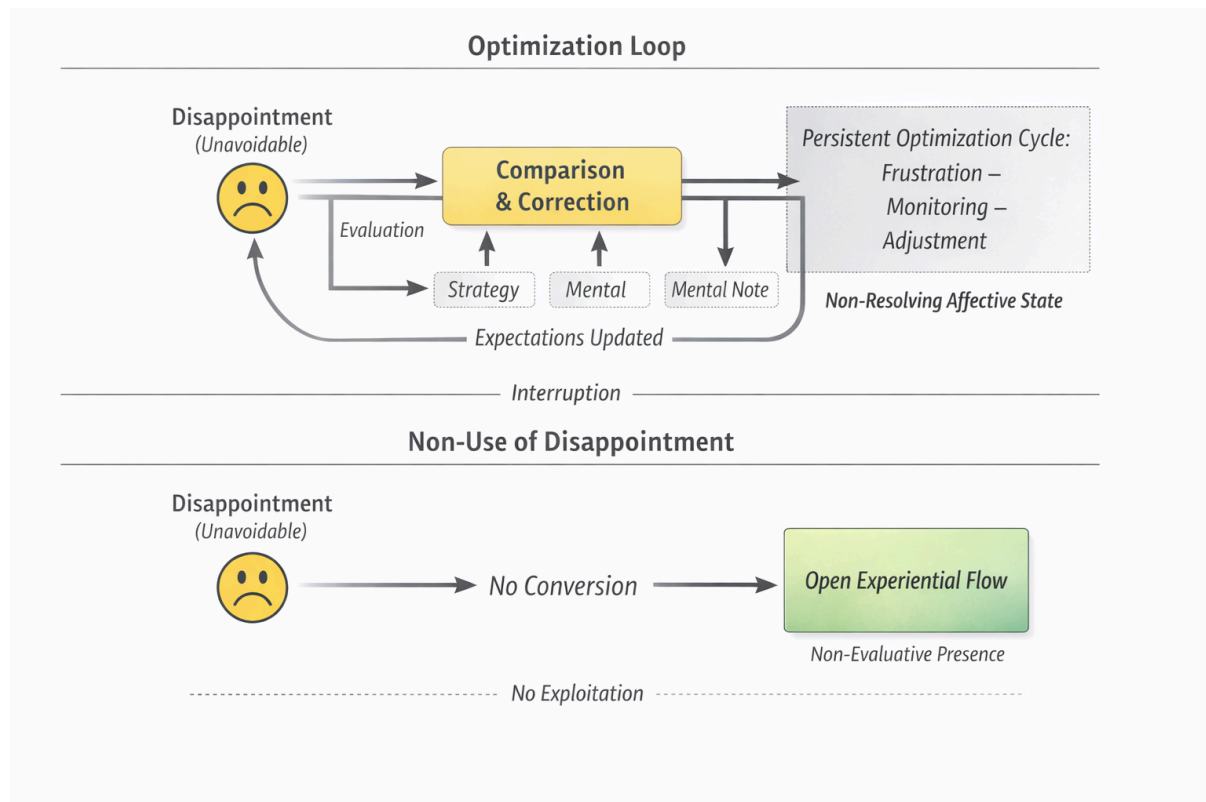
Optimization Loop

Disappointment
(Unavoidable)

Comparison & Correction

Persistent Optimization Cycle: Frustration – Monitoring – Adjustment

Evaluation

Strategy

Mental

Mental Note

Non-Resolving Affective State

Expectations Updated

Interruption

Non-Use of Disappointment

Disappointment
(Unavoidable)

No Conversion

Open Experiential Flow

Non-Evaluative Presence

No Exploitation